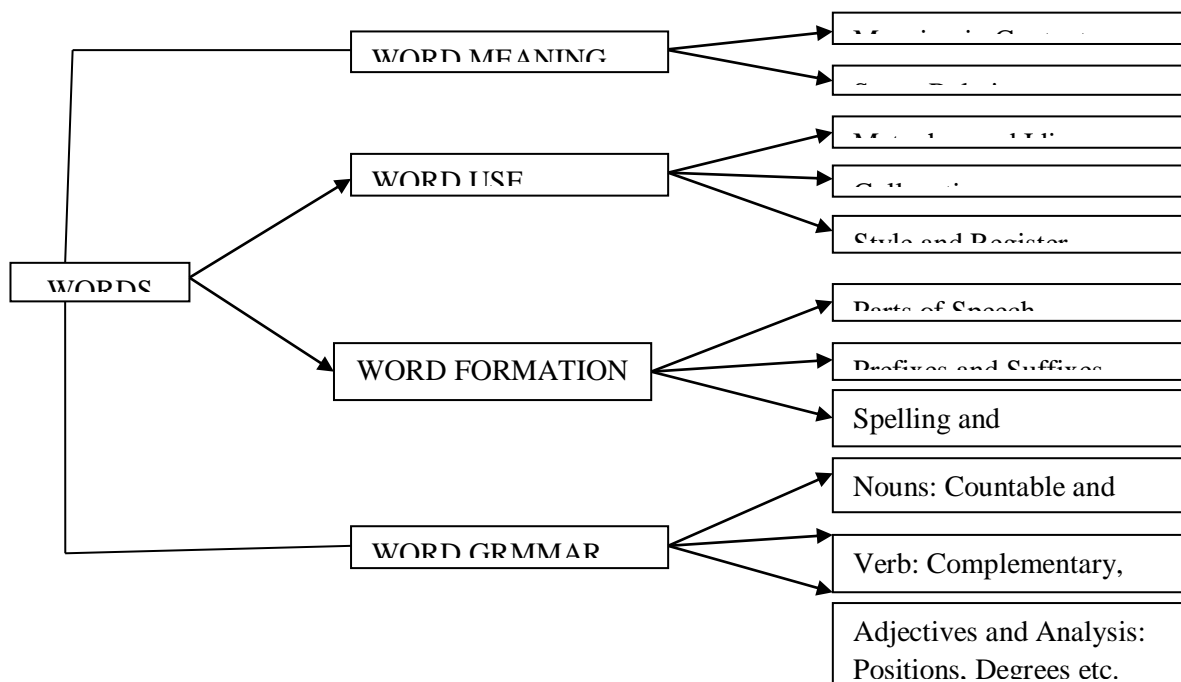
WORDS

WORD MEANING

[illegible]

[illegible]

WORD USE

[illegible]

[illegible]

Style and Register

WORD FORMATION

Parts of Speech

Prefixes and Suffixes

Spelling and

WORD GRMMAR

Nouns: Countable and

Verb: Complementary,

Adjectives and Analysis: Positions, Degrees etc.